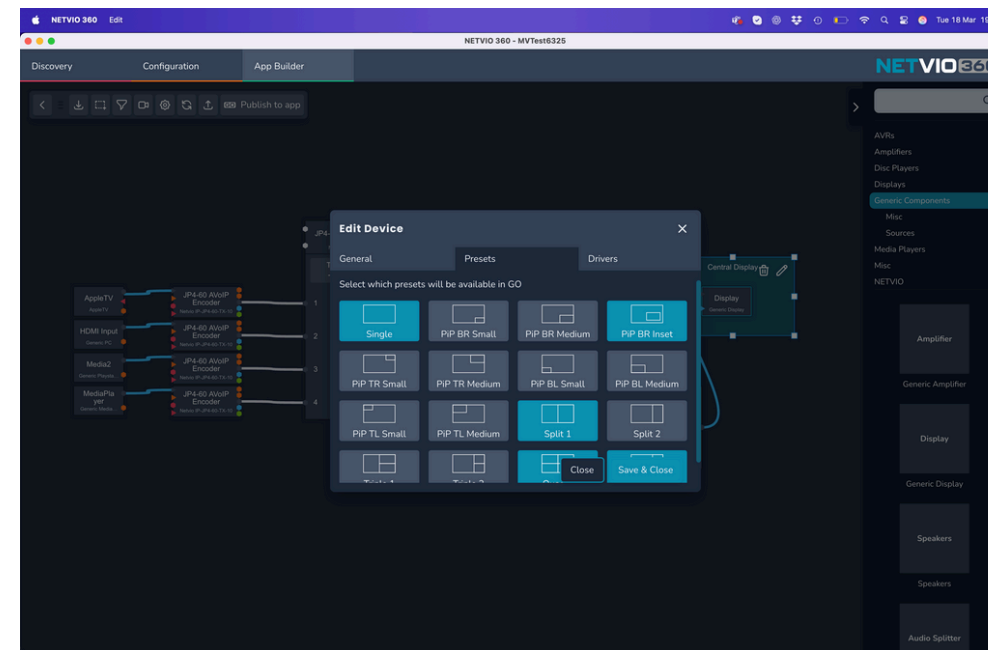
NETVIO 360 Edit

Tue 18 Mar 1

NETVIO 360 - MVTest6325

Discovery

Configuration

App Builder

NETVIO 360

Publish to app

AVRs
Amplifiers
Disc Players
Displays
Generic Components
Misc
Sources
Media Players
Misc
NETVIO

Amplifier
Generic Amplifier

Display
Generic Display

Speakers
Speakers

Audio Splitter

AppleTV
AppleTV

HDMI Input
Generic PC

Media2
Generic Player

MediaPlayer
Generic Media

JP4-60 AVoIP Encoder

JP4-60 AVoIP Encoder

JP4-60 AVoIP Encoder

JP4-60 AVoIP Encoder

1
2
3
4

Central Display

Display
Generic Display

Edit Device

General

Presets

Drivers

Select which presets will be available in GO

Single

PiP BR Small

PiP BR Medium

PiP BR Inset

PiP TR Small

PiP TR Medium

PiP BL Small

PiP BL Medium

PiP TL Small

PiP TL Medium

Split 1

Split 2

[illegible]

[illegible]

Close

Save & Close